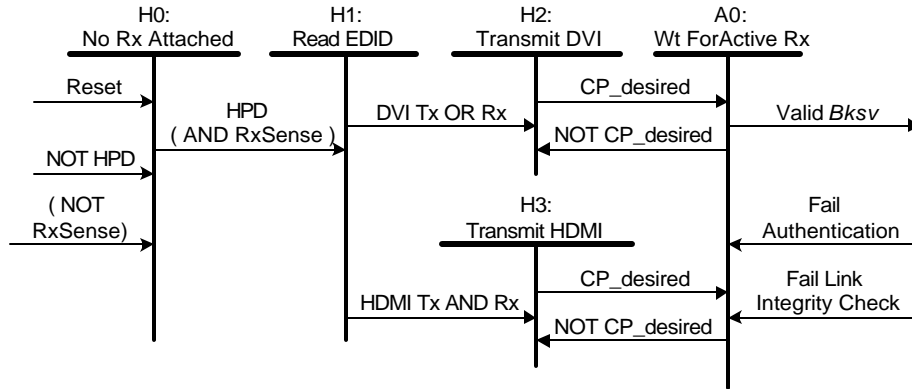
H0:
No Rx Attached

H1:
Read EDID

H2:
Transmit DVI

A0:
Wt ForActive Rx

Reset

HPD
( AND RxSense )

DVI Tx OR Rx

CP_desired

NOT CP_desired

Valid *Bksv*

NOT HPD

( NOT
RxSense)

H3:
Transmit HDMI

Fail
Authentication

CP_desired

Fail Link
Integrity Check

HDMI Tx AND Rx

NOT CP_desired